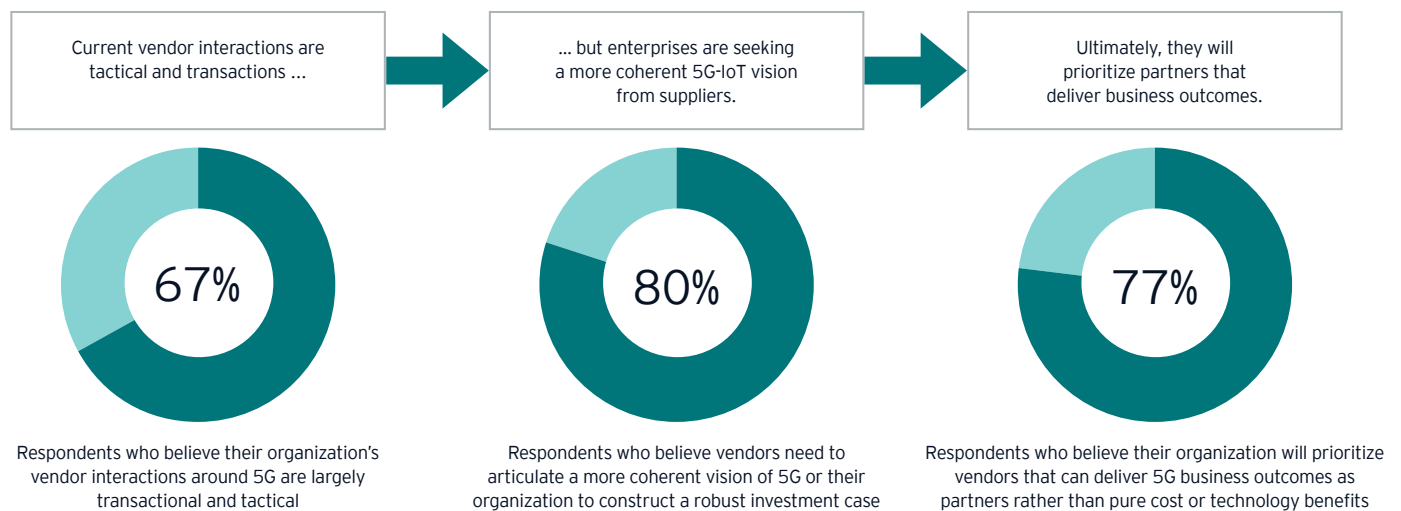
Current vendor interactions are tactical and transactions …

… but enterprises are seeking a more coherent 5G-IoT vision from suppliers.

Ultimately, they will prioritize partners that deliver business outcomes.

67%

Respondents who believe their organization's vendor interactions around 5G are largely transactional and tactical

80%

Respondents who believe vendors need to articulate a more coherent vision of 5G or their organization to construct a robust investment case

77%

Respondents who believe their organization will prioritize vendors that can deliver 5G business outcomes as partners rather than pure cost or technology benefits